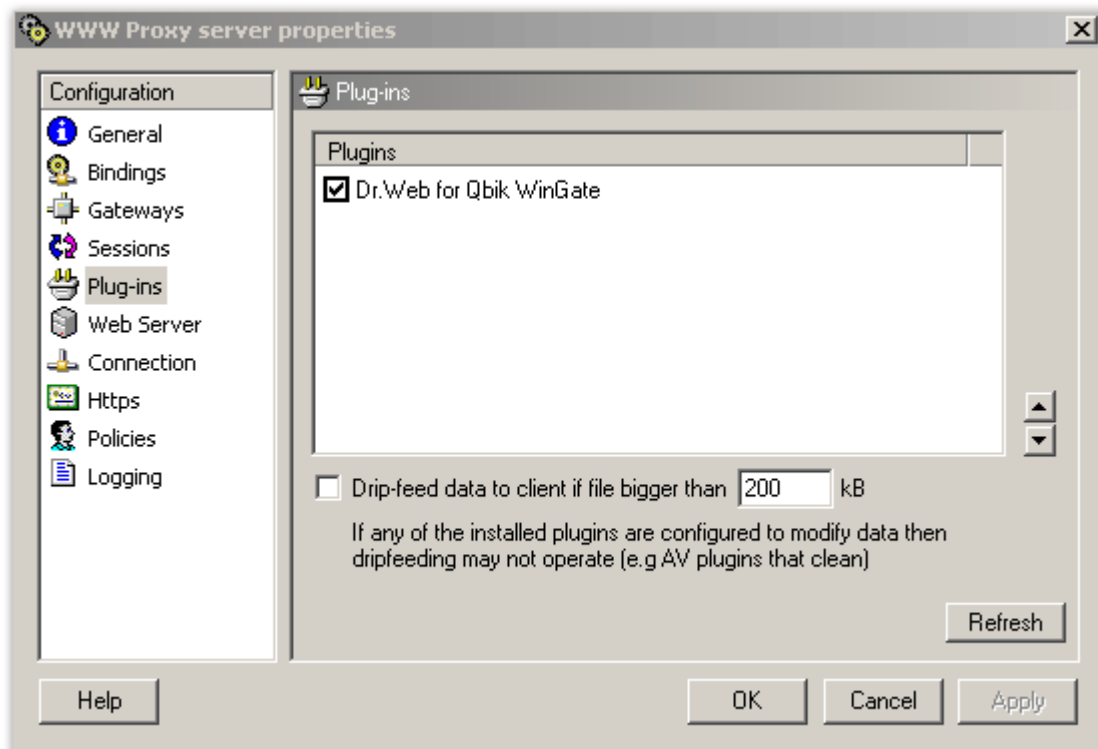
WWW Proxy server properties

Configuration
General
Bindings
Gateways
Sessions
Plug-ins
Web Server
Connection
Https
Policies
Logging

Plug-ins

Plugins
Dr.Web for Qbik WinGate

Drip-feed data to client if file bigger than 200 kB

If any of the installed plugins are configured to modify data then dripfeeding may not operate (e.g AV plugins that clean)

Refresh

Help
OK
Cancel
Apply